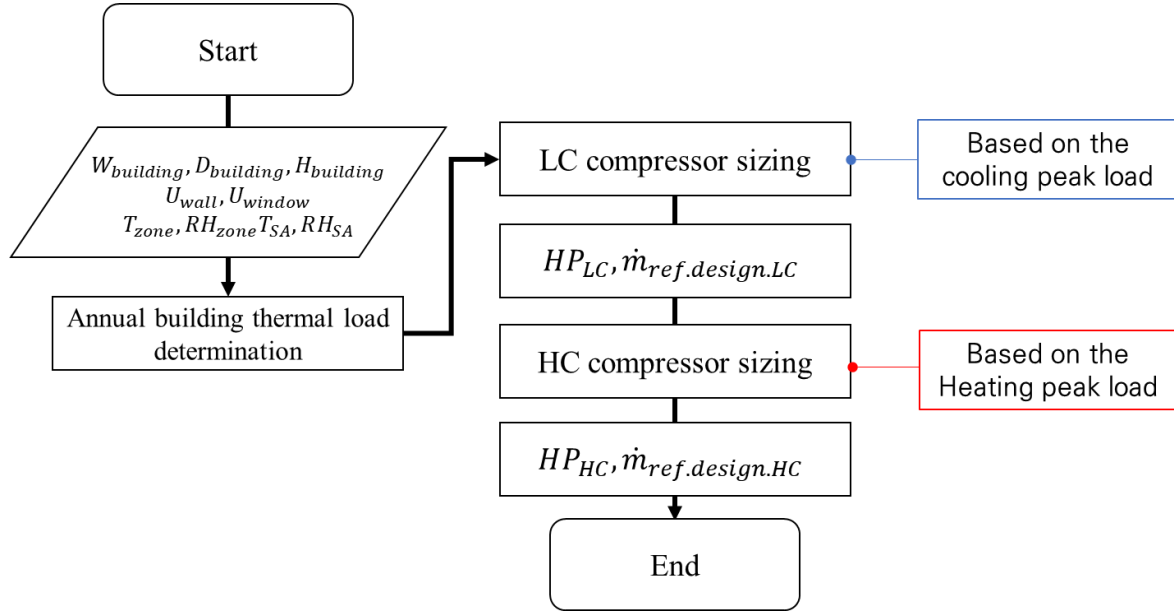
Start

$W_{building}, D_{building}, H_{building}$
$U_{wall}, U_{window}$
$T_{zone}, RH_{zone} T_{SA}, RH_{SA}$

Annual building thermal load determination

LC compressor sizing

Based on the cooling peak load

$HP_{LC}, \dot{m}_{ref.design.LC}$

HC compressor sizing

Based on the Heating peak load

$HP_{HC}, \dot{m}_{ref.design.HC}$

End